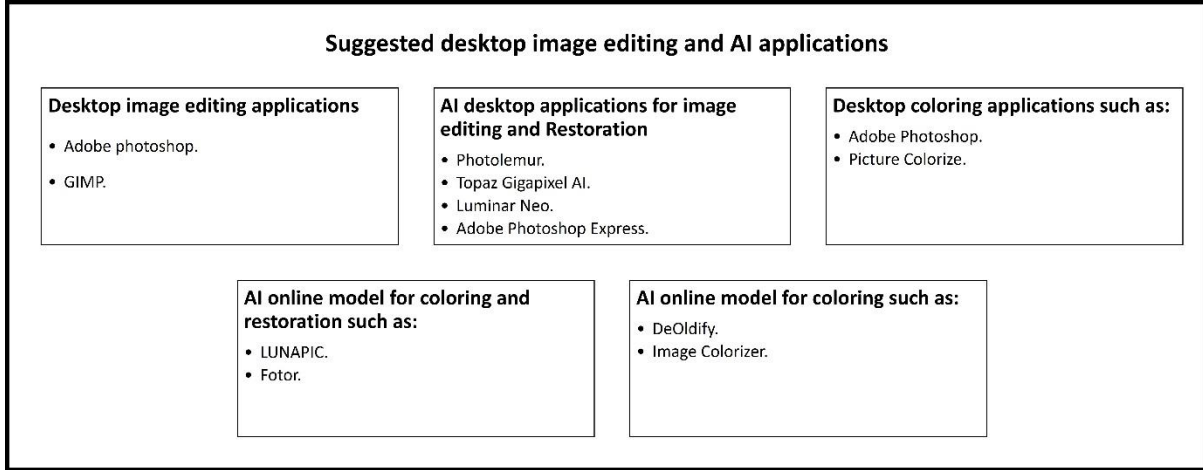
Suggested desktop image editing and AI applications

Desktop image editing applications

- Adobe photoshop.
- GIMP.

AI desktop applications for image editing and Restoration

- Photolemur.
- Topaz Gigapixel AI.
- Luminar Neo.
- Adobe Photoshop Express.

Desktop coloring applications such as:

- Adobe Photoshop.
- Picture Colorize.

AI online model for coloring and restoration such as:

- LUNAPIC.
- Fotor.

AI online model for coloring such as:

- DeOldify.
- Image Colorizer.